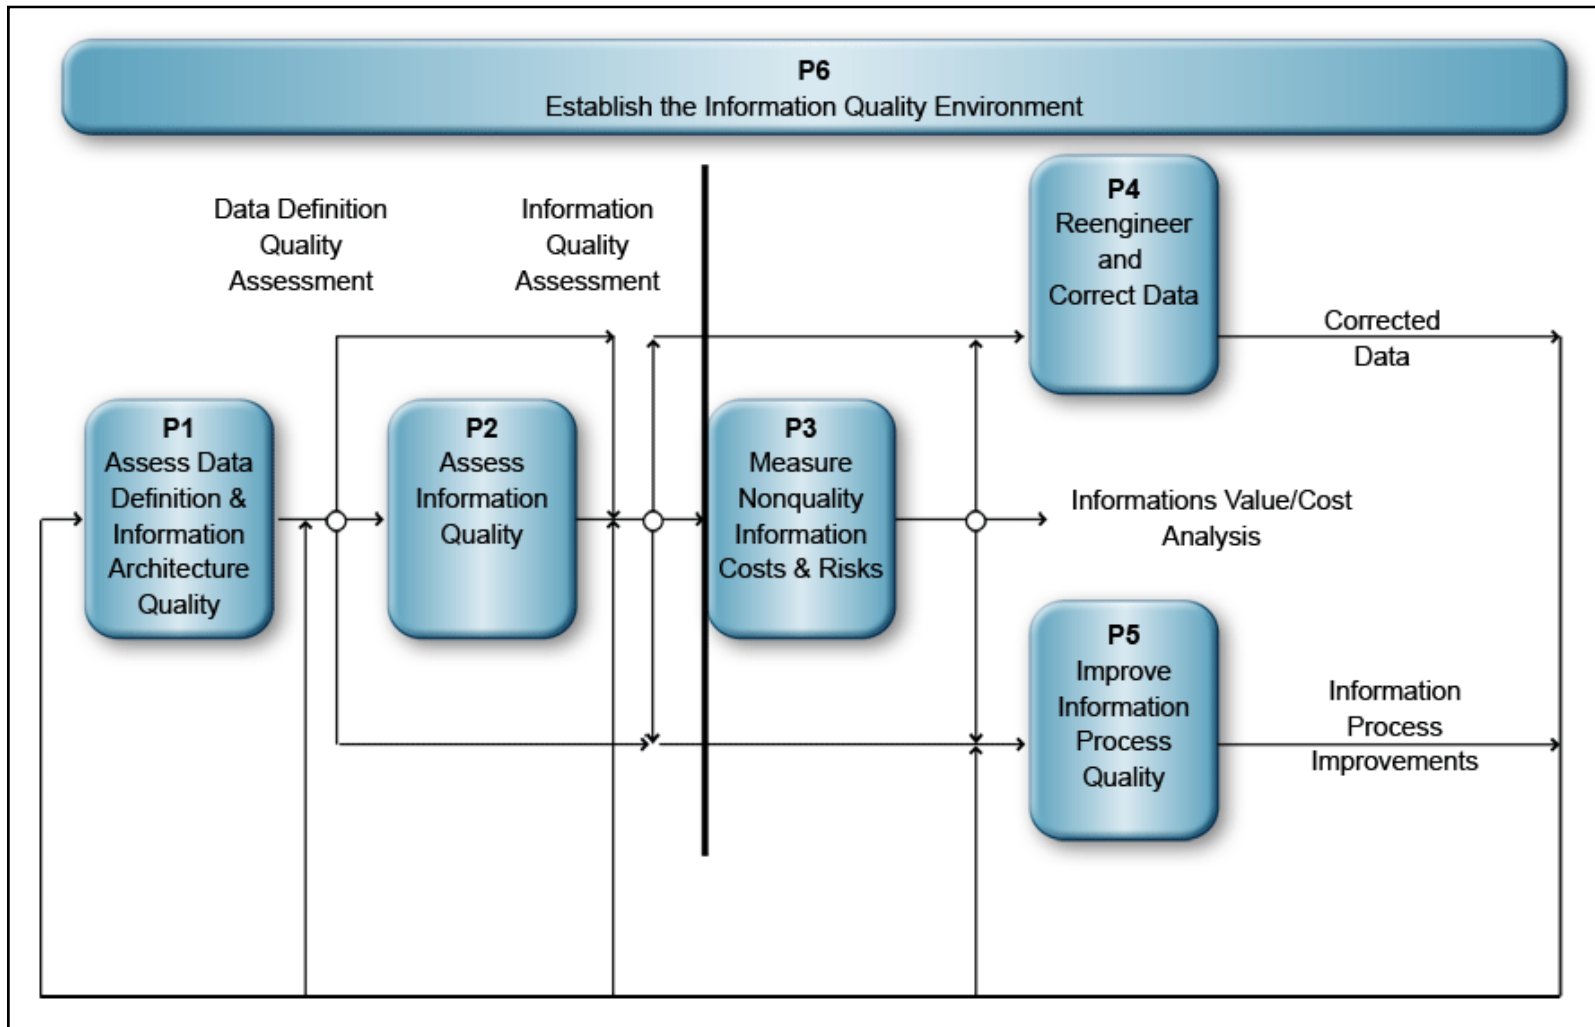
P6
Establish the Information Quality Environment

Data Definition Quality Assessment

Information Quality Assessment

P4
Reengineer and Correct Data

Corrected Data

P1
Assess Data Definition & Information Architecture Quality

P2
Assess Information Quality

P3
Measure Nonquality Information Costs & Risks

Informations Value/Cost Analysis

P5
Improve Information Process Quality

Information Process Improvements